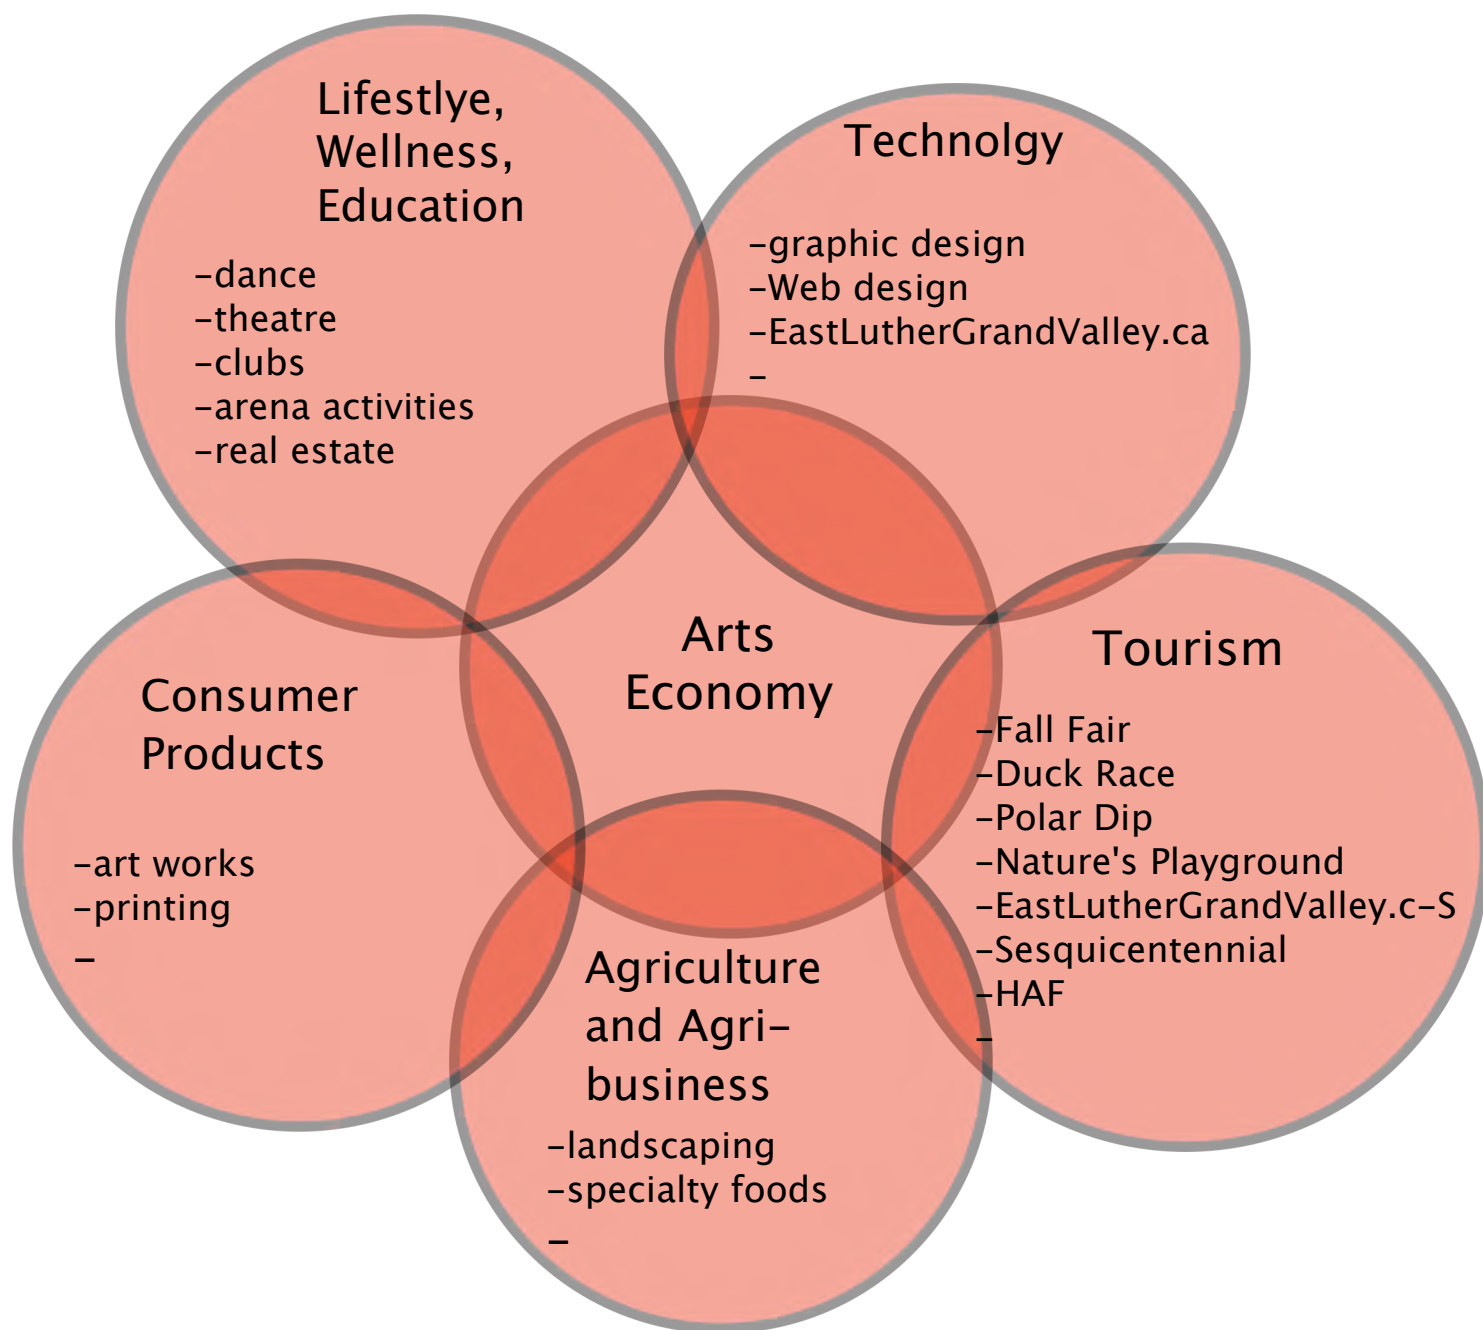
Lifestlye, Wellness, Education

-dance
-theatre
-clubs
-arena activities
-real estate

Technolgy

-graphic design
-Web design
-EastLutherGrandValley.ca
-

Arts Economy

Consumer Products

-art works
-printing
-

Tourism

-Fall Fair
-Duck Race
-Polar Dip
-Nature's Playground
-EastLutherGrandValley.c-S
-Sesquicentennial
-HAF
-

Agriculture and Agri-business

-landscaping
-specialty foods
-